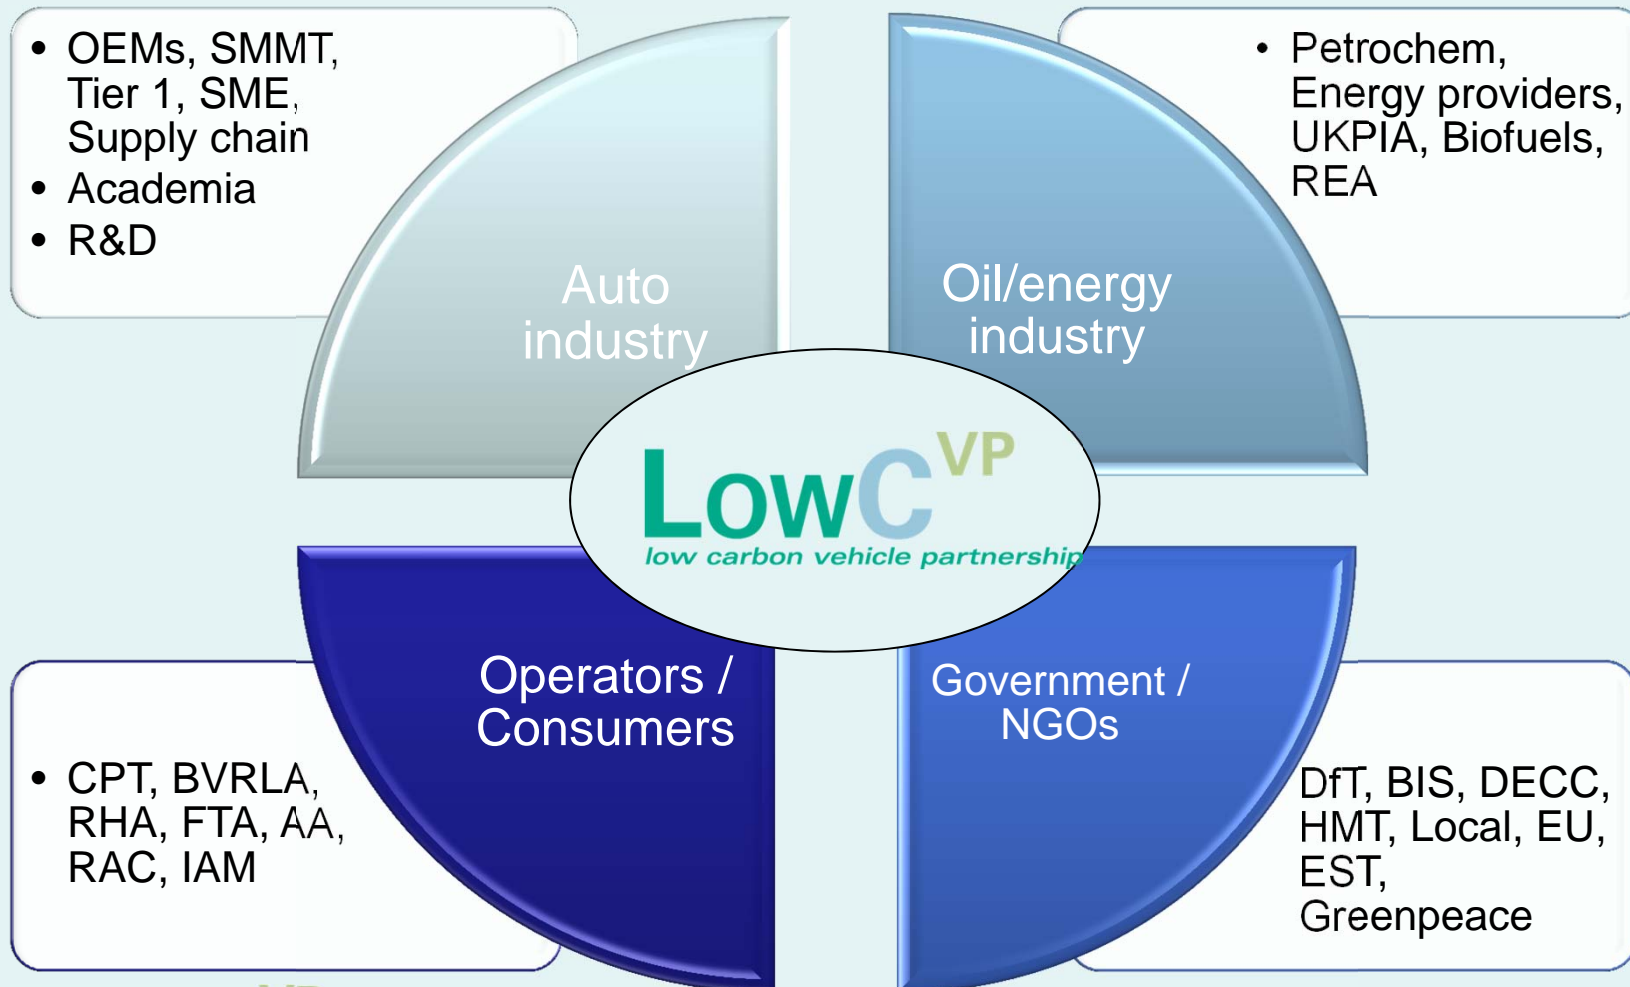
- OEMs, SMMT, Tier 1, SME, Supply chain
- Academia
- R&D

- Petrochem, Energy providers, UKPIA, Biofuels, REA

Auto industry

Oil/energy industry

LowCVP
low carbon vehicle partnership

Operators / Consumers

Government / NGOs

- CPT, BVRLA, RHA, FTA, AA, RAC, IAM

DfT, BIS, DECC, HMT, Local, EU, EST, Greenpeace